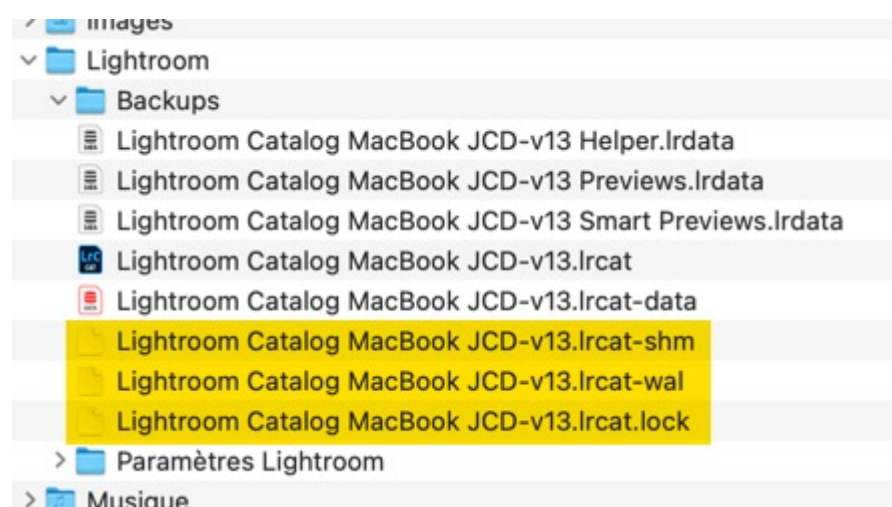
Images
Lightroom
Backups
Lightroom Catalog MacBook JCD-v13 Helper.lrdata
Lightroom Catalog MacBook JCD-v13 Previews.lrdata
Lightroom Catalog MacBook JCD-v13 Smart Previews.lrdata
Lightroom Catalog MacBook JCD-v13.lrcat
Lightroom Catalog MacBook JCD-v13.lrcat-data
Lightroom Catalog MacBook JCD-v13.lrcat-shm
Lightroom Catalog MacBook JCD-v13.lrcat-wal
Lightroom Catalog MacBook JCD-v13.lrcat.lock
Paramètres Lightroom
Musique